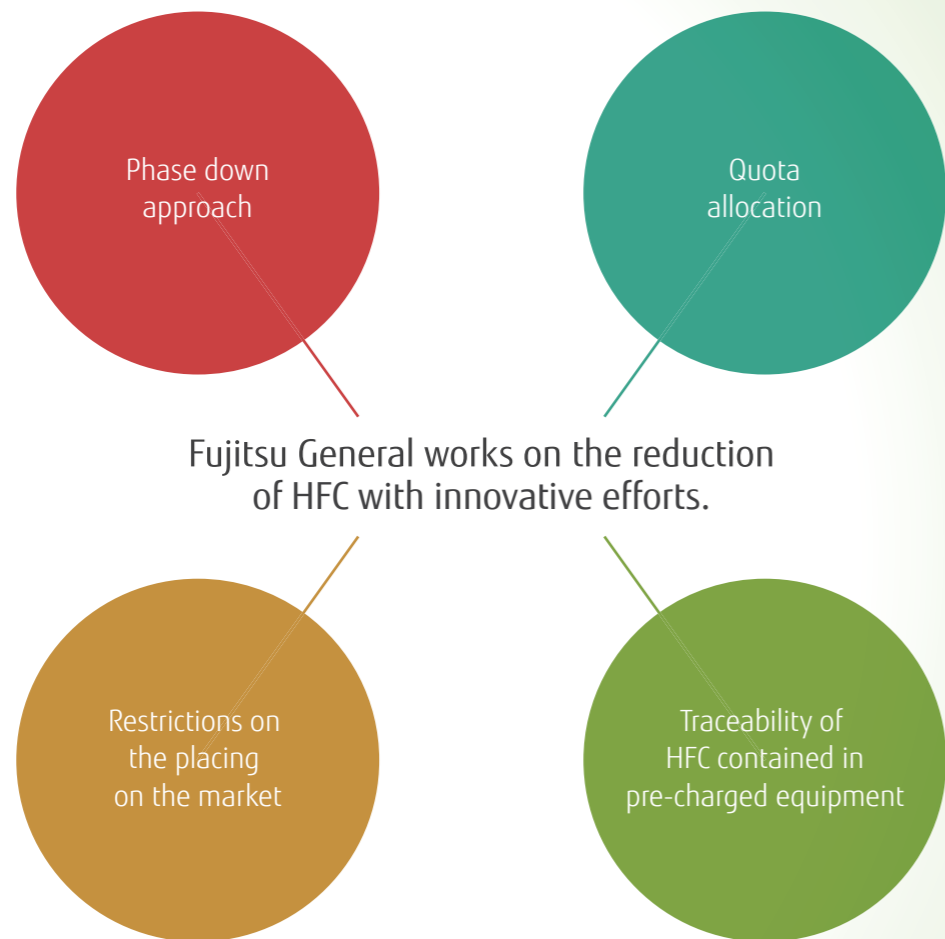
Phase down approach

Quota allocation

Fujitsu General works on the reduction of HFC with innovative efforts.

Restrictions on the placing on the market

Traceability of HFC contained in pre-charged equipment